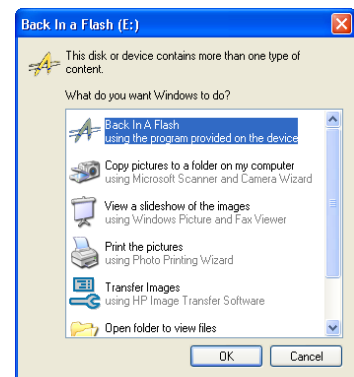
Back In a Flash (E:)

This disk or device contains more than one type of content.

What do you want Windows to do?

Back In A Flash
using the program provided on the device

Copy pictures to a folder on my computer
using Microsoft Scanner and Camera Wizard

View a slideshow of the images
using Windows Picture and Fax Viewer

Print the pictures
using Photo Printing Wizard

Transfer Images
using HP Image Transfer Software

Open folder to view files

OK
Cancel